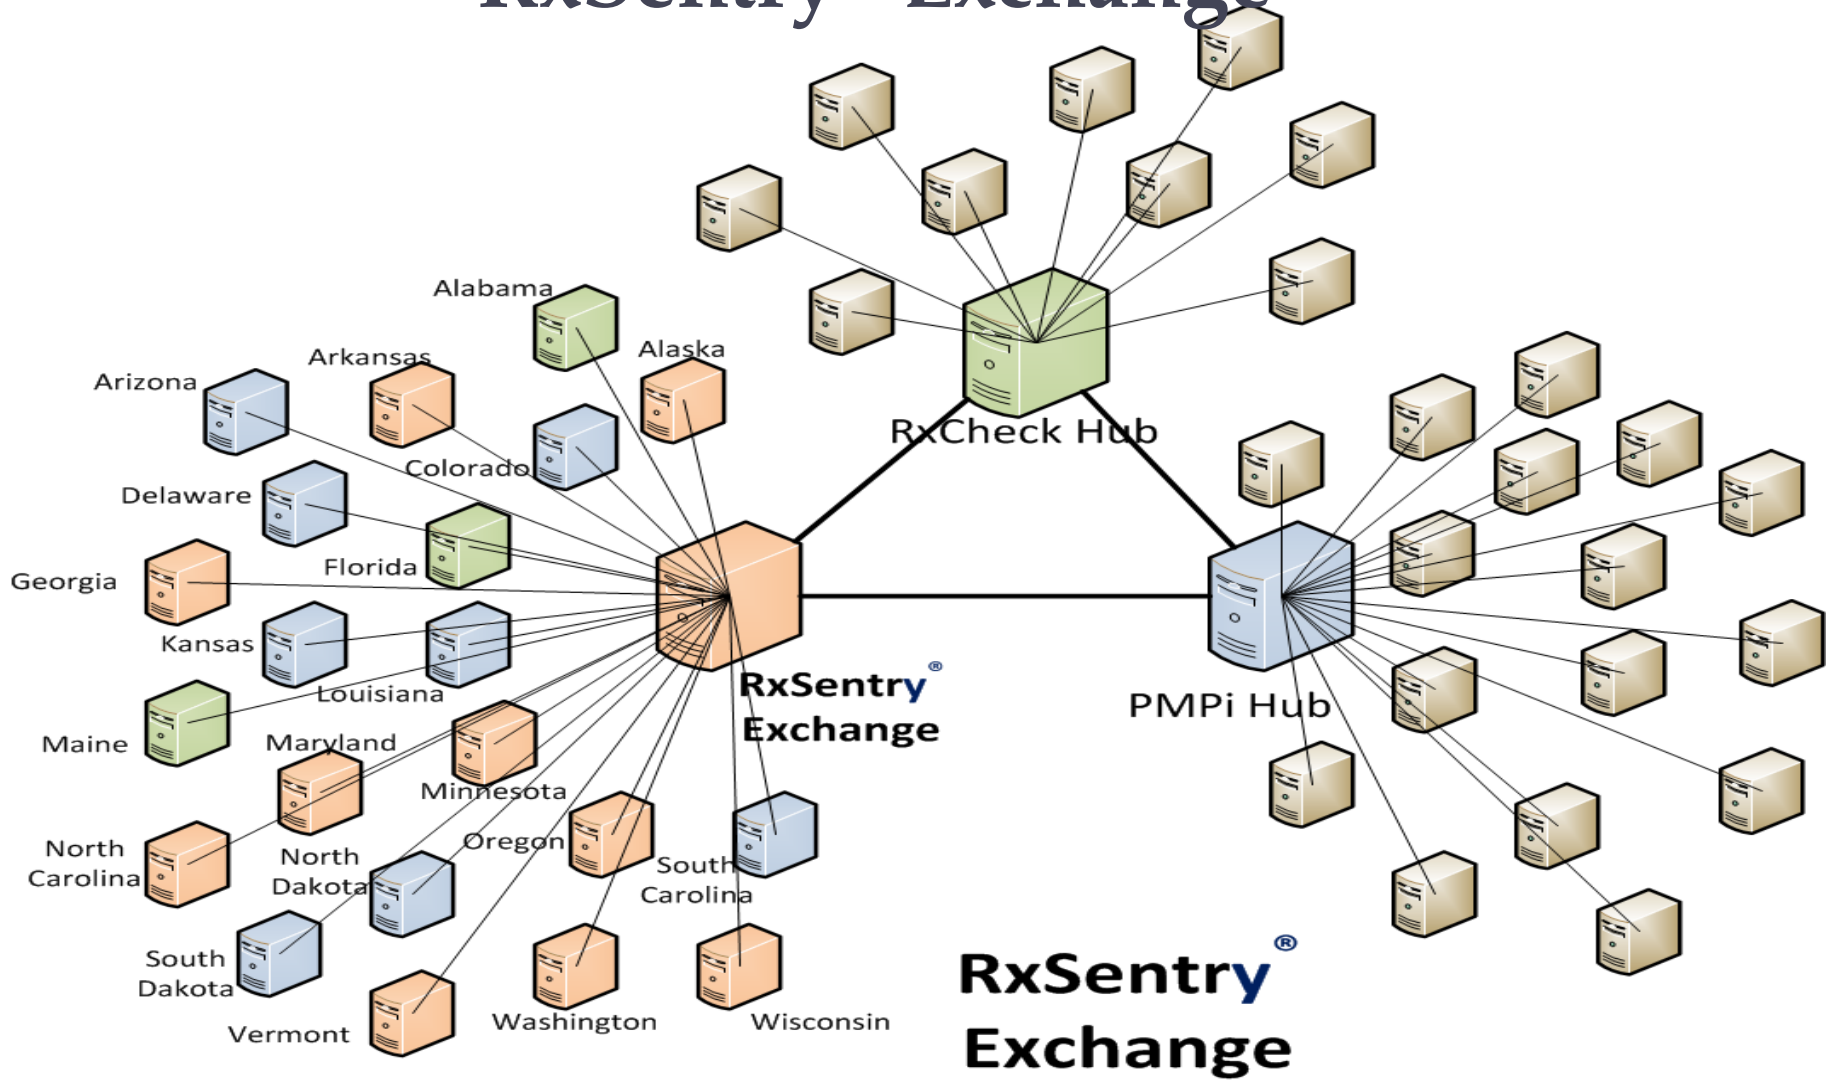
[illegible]

RxCheck Hub

Alabama

Arkansas

Alaska

Arizona

Colorado

Delaware

Florida

Georgia

Kansas

Louisiana

Maine

Maryland

Minnesota

North Carolina

North Dakota

Oregon

South Carolina

South Dakota

Vermont

Washington

Wisconsin

RxSentry®
Exchange

PMPi Hub

RxSentry®
Exchange